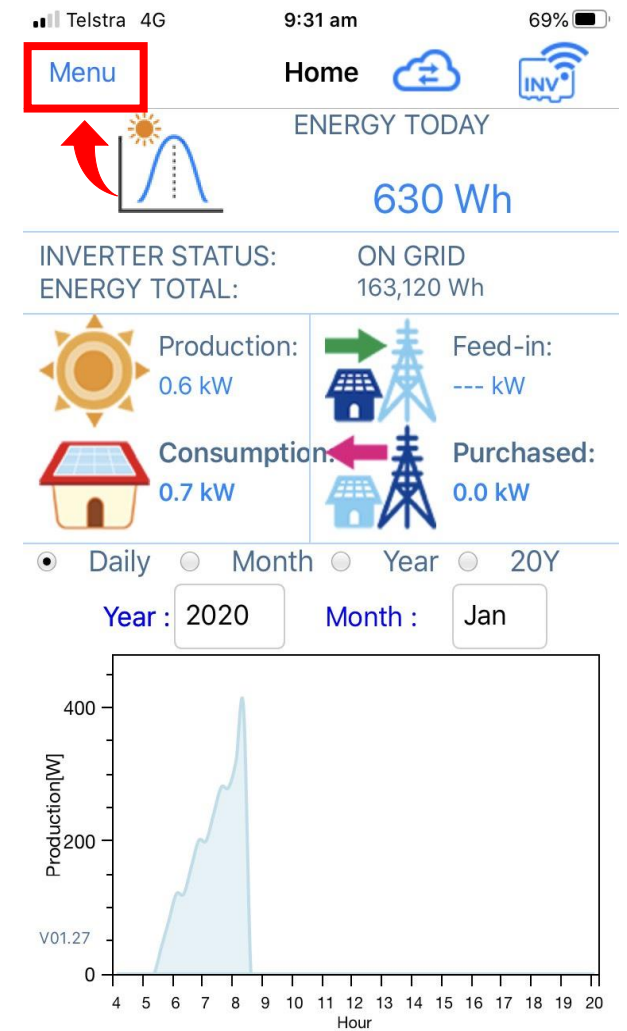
Telstra 4G 9:31 am 69%

Menu Home INV

ENERGY TODAY

630 Wh

INVERTER STATUS: ON GRID
ENERGY TOTAL: 163,120 Wh

Production:
0.6 kW

Feed-in:
--- kW

Consumption:
0.7 kW

Purchased:
0.0 kW

Daily Month Year 20Y

Year : 2020 Month : Jan

400
200
0
Production[W]
V01.27
4 5 6 7 8 9 10 11 12 13 14 15 16 17 18 19 20
Hour